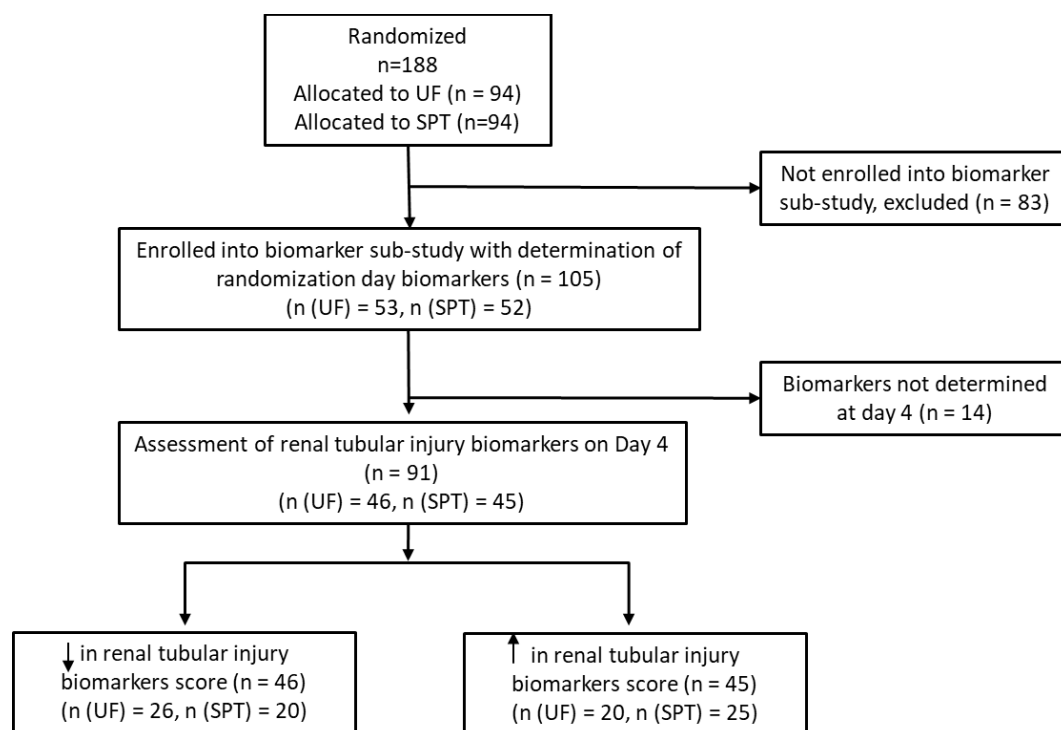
Randomized
n=188
Allocated to UF (n = 94)
Allocated to SPT (n=94)

Not enrolled into biomarker sub-study, excluded (n = 83)

Enrolled into biomarker sub-study with determination of randomization day biomarkers (n = 105)
(n (UF) = 53, n (SPT) = 52)

Biomarkers not determined at day 4 (n = 14)

Assessment of renal tubular injury biomarkers on Day 4
(n = 91)
(n (UF) = 46, n (SPT) = 45)

↓ in renal tubular injury biomarkers score (n = 46)
(n (UF) = 26, n (SPT) = 20)

↑ in renal tubular injury biomarkers score (n = 45)
(n (UF) = 20, n (SPT) = 25)